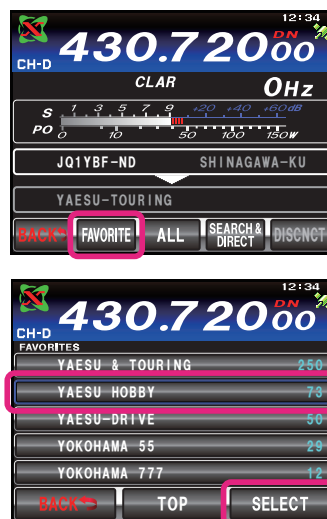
12:34
430.720 DN 00
CH-D
CLAR
0Hz
S 1 3 5 7 9 +20 +40 +60dB
PO 0 10 50 100 150W
JQ1YBF-ND SHINAGAWA-KU
YAESU-TOURING
BACK FAVORITE ALL SEARCH & DIRECT DISCNCT

12:34
430.720 DN 00
CH-D
FAVORITES
YAESU & TOURING 250
YAESU HOBBY 73
YAESU-DRIVE 50
YOKOHAMA 55 29
YOKOHAMA 777 12
BACK TOP SELECT